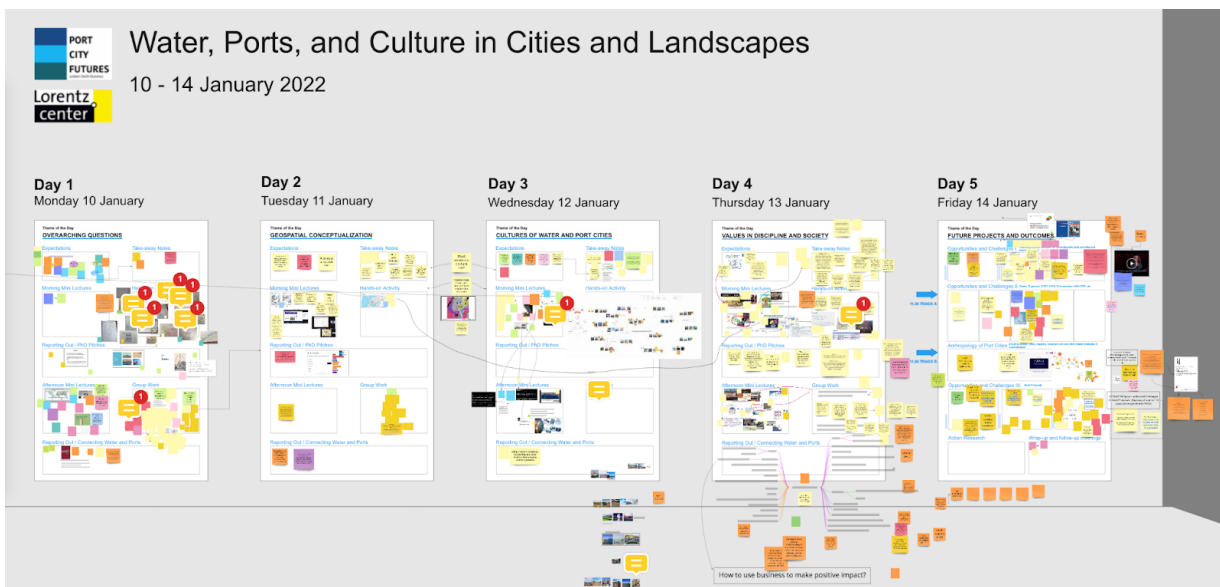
PORT CITY FUTURES

Lorentz center

Water, Ports, and Culture in Cities and Landscapes

10 - 14 January 2022

Day 1
Monday 10 January

Theme of the Day
OVERARCHING QUESTIONS

Expectations
Take-away Notes
Morning Mini Lectures
Reporting Out / PhD Pitches
Afternoon Mini Lectures
Group Work
Reporting Out / Connecting Water and Ports

Day 2
Tuesday 11 January

Theme of the Day
GEOSPATIAL CONCEPTUALIZATION

Expectations
Take-away Notes
Morning Mini Lectures
Hands-on Activity
Reporting Out / PhD Pitches
Afternoon Mini Lectures
Group Work
Reporting Out / Connecting Water and Ports

Day 3
Wednesday 12 January

Theme of the Day
CULTURES OF WATER AND PORT CITIES

Expectations
Take-away Notes
Morning Mini Lectures
Hands-on Activity
Reporting Out / PhD Pitches
Afternoon Mini Lectures
Group Work
Reporting Out / Connecting Water and Ports

Day 4
Thursday 13 January

Theme of the Day
VALUES IN DISCIPLINE AND SOCIETY

Expectations
Take-away Notes
Morning Mini Lectures
Reporting Out / PhD Pitches
Afternoon Mini Lectures
Group Work
Reporting Out / Connecting Water and Ports

Day 5
Friday 14 January

Theme of the Day
FUTURE PROJECTS AND OUTCOMES

Opportunities and Challenges
Opportunities and Challenges
Anthropology of Port Cities
Opportunities and Challenges
Action Research
Wrap-up and follow-up meetings

How to use business to make positive impact?